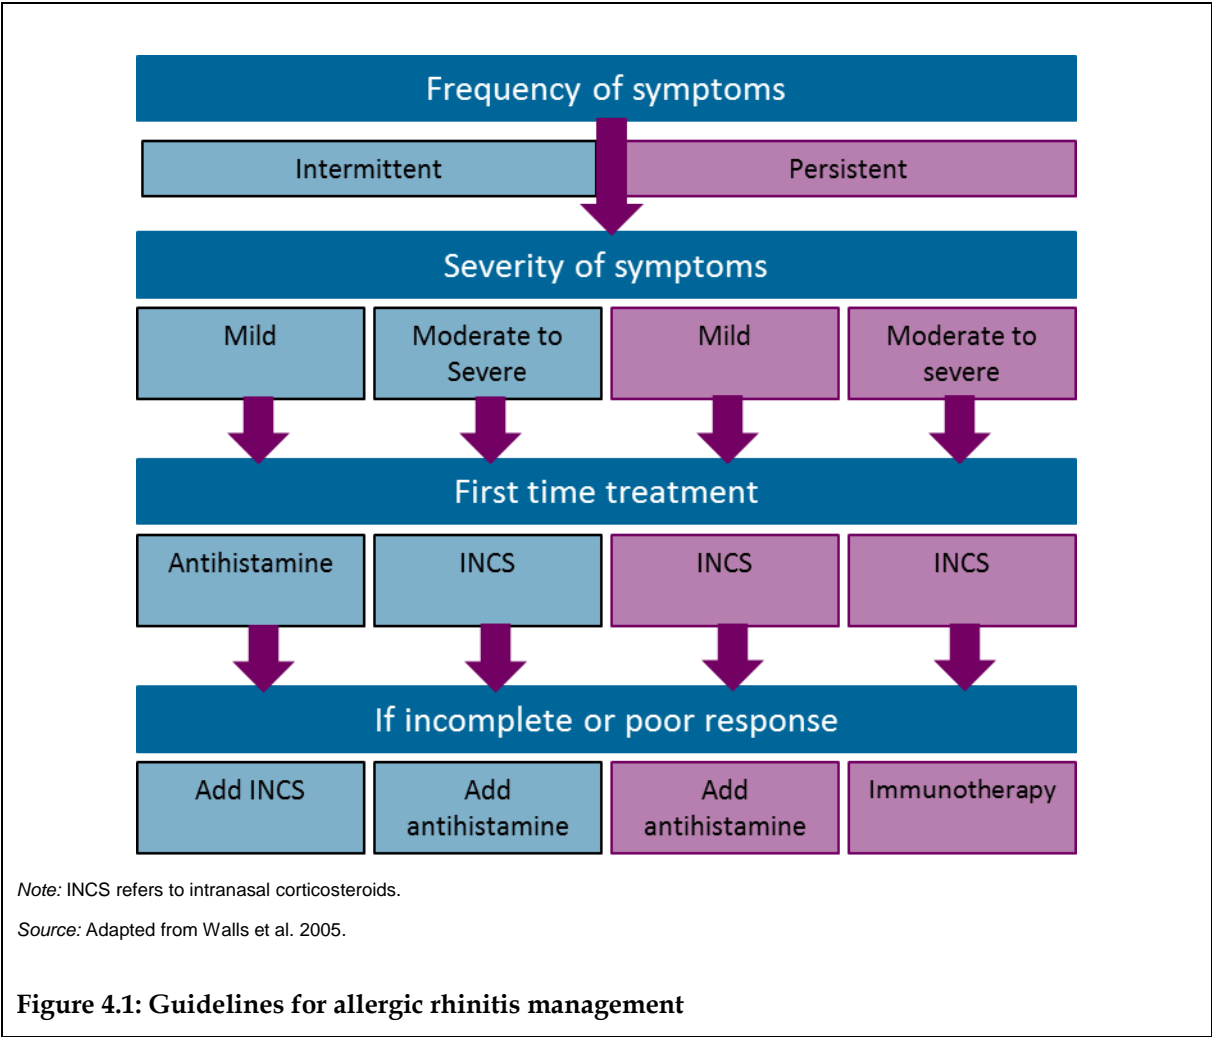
Frequency of symptoms

Intermittent

Persistent

Severity of symptoms

Mild

Moderate to Severe

Mild

Moderate to severe

First time treatment

Antihistamine

INCS

INCS

INCS

If incomplete or poor response

Add INCS

Add antihistamine

Add antihistamine

Immunotherapy

Note: INCS refers to intranasal corticosteroids.

Source: Adapted from Walls et al. 2005.

Figure 4.1: Guidelines for allergic rhinitis management